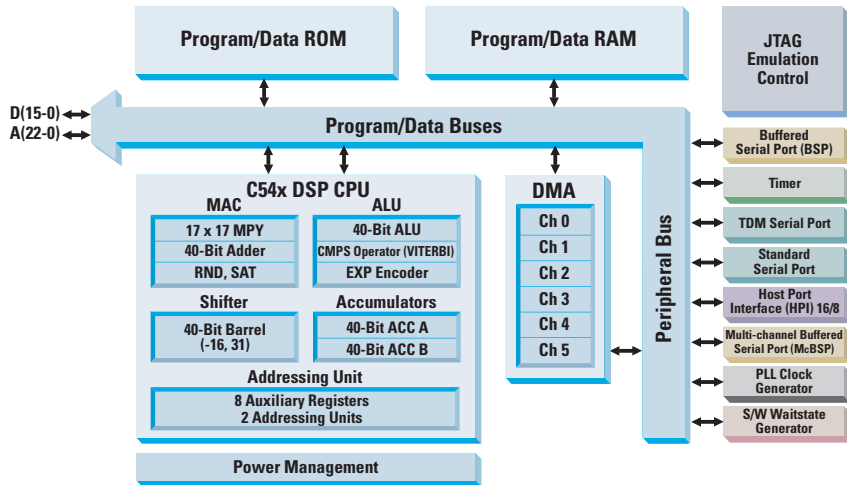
Program/Data ROM

Program/Data RAM

JTAG Emulation Control

D(15-0)
A(22-0)

Program/Data Buses

C54x DSP CPU

MAC
17 x 17 MPY
40-Bit Adder
RND, SAT

ALU
40-Bit ALU
CMPS Operator (VITERBI)
EXP Encoder

Shifter
40-Bit Barrel (-16, 31)

Accumulators
40-Bit ACC A
40-Bit ACC B

Addressing Unit
8 Auxiliary Registers
2 Addressing Units

DMA
Ch 0
Ch 1
Ch 2
Ch 3
Ch 4
Ch 5

Peripheral Bus

Buffered Serial Port (BSP)

Timer

TDM Serial Port

Standard Serial Port

Host Port Interface (HPI) 16/8

Multi-channel Buffered Serial Port (McBSP)

PLL Clock Generator

S/W Waitstate Generator

Power Management